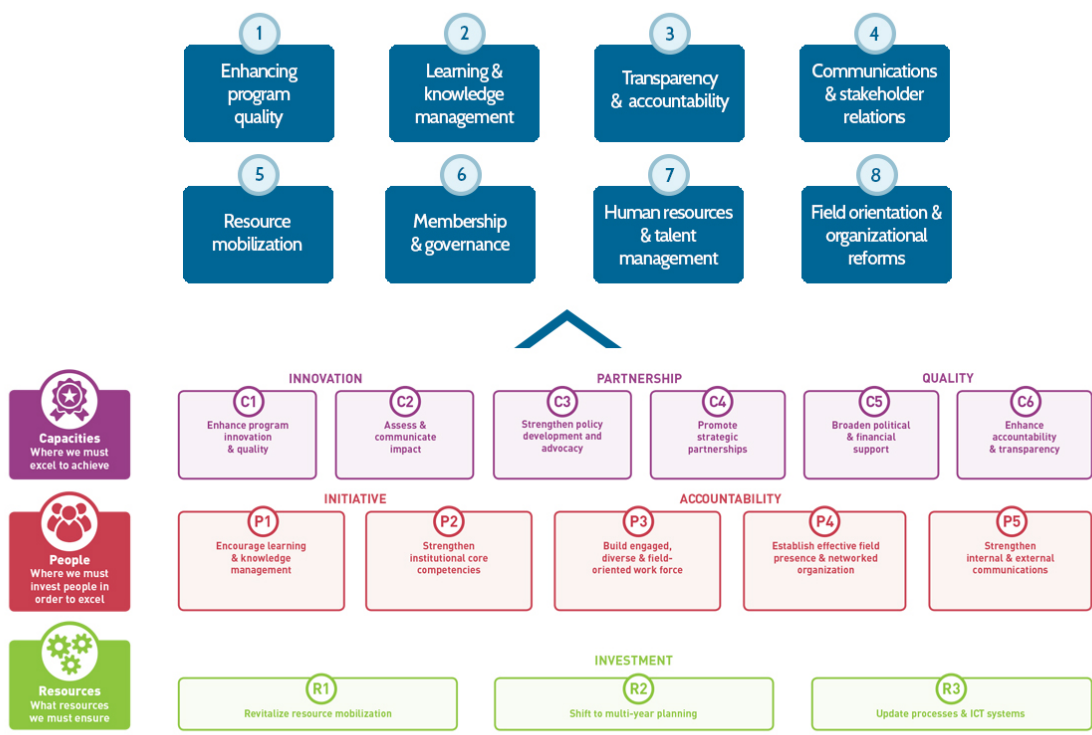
1
Enhancing program quality

2
Learning & knowledge management

3
Transparency & accountability

4
Communications & stakeholder relations

5
Resource mobilization

6
Membership & governance

7
Human resources & talent management

8
Field orientation & organizational reforms

Capacities
Where we must excel to achieve

INNOVATION
PARTNERSHIP
QUALITY

C1
Enhance program innovation & quality

C2
Assess & communicate impact

C3
Strengthen policy development and advocacy

C4
Promote strategic partnerships

C5
Broaden political & financial support

C6
Enhance accountability & transparency

People
Where we must invest people in order to excel

INITIATIVE
ACCOUNTABILITY

P1
Encourage learning & knowledge management

P2
Strengthen institutional core competencies

P3
Build engaged, diverse & field-oriented work force

P4
Establish effective field presence & networked organization

P5
Strengthen internal & external communications

Resources
What resources we must ensure

INVESTMENT

R1
Revitalize resource mobilization

R2
Shift to multi-year planning

R3
Update processes & ICT systems